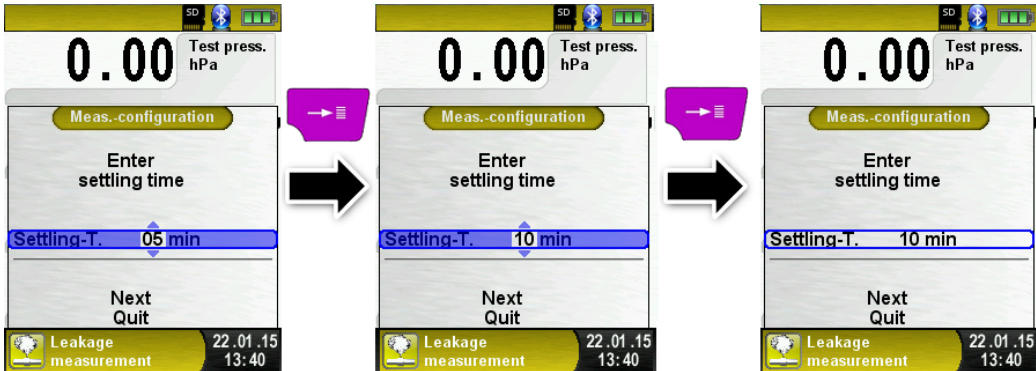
SD

0.00 Test press. hPa

Meas.-configuration

Enter settling time

Settling-T. 05 min

Next
Quit

Leakage measurement 22.01.15 13:40

SD

0.00 Test press. hPa

Meas.-configuration

Enter settling time

Settling-T. 10 min

Next
Quit

Leakage measurement 22.01.15 13:40

SD

0.00 Test press. hPa

Meas.-configuration

Enter settling time

Settling-T. 10 min

Next
Quit

Leakage measurement 22.01.15 13:40